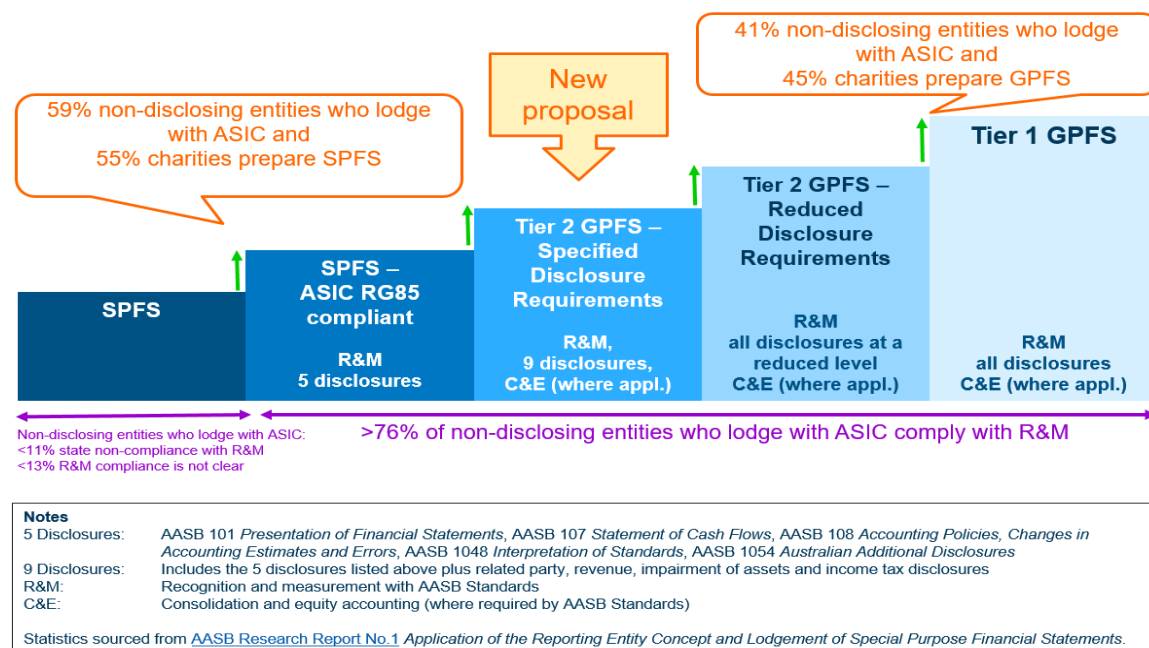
41% non-disclosing entities who lodge with ASIC and 45% charities prepare GPFS

New proposal

59% non-disclosing entities who lodge with ASIC and 55% charities prepare SPFS

Tier 1 GPFS

Tier 2 GPFS – Reduced Disclosure Requirements

Tier 2 GPFS – Specified Disclosure Requirements

SPFS – ASIC RG85 compliant

SPFS

R&M 5 disclosures

R&M, 9 disclosures, C&E (where appl.)

R&M all disclosures at a reduced level C&E (where appl.)

R&M all disclosures C&E (where appl.)

Non-disclosing entities who lodge with ASIC:
<11% state non-compliance with R&M
<13% R&M compliance is not clear

>76% of non-disclosing entities who lodge with ASIC comply with R&M

Notes

| | |
|---|---|
| 5 Disclosures: | AASB 101 *Presentation of Financial Statements*, AASB 107 *Statement of Cash Flows*, AASB 108 *Accounting Policies, Changes in Accounting Estimates and Errors*, AASB 1048 *Interpretation of Standards*, AASB 1054 *Australian Additional Disclosures* |
| 9 Disclosures: | Includes the 5 disclosures listed above plus related party, revenue, impairment of assets and income tax disclosures |
| R&M: | Recognition and measurement with AASB Standards |
| C&E: | Consolidation and equity accounting (where required by AASB Standards) |

Statistics sourced from AASB Research Report No.1 *Application of the Reporting Entity Concept and Lodgement of Special Purpose Financial Statements*.